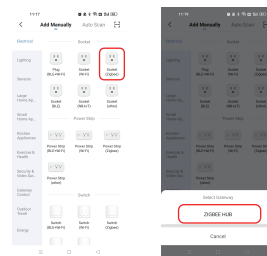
11:17

Add Manually Auto Scan

Electrical

Socket

Lighting

Plug (BLE+Wi-Fi)

Socket (Wi-Fi)

Socket (Zigbee)

Sensors

Large Home Ap...

Socket (BLE)

Socket (NB-IoT)

Socket (other)

Small Home Ap...

Power Strip

Kitchen Appliances

Exercise & Health

Power Strip (BLE+Wi-Fi)

Power Strip (Wi-Fi)

Power Strip (Zigbee)

Security & Video Sur...

Power Strip (other)

Gateway Control

Switch

Outdoor Travel

Energy

Switch (BLE+Wi-Fi)

Switch (Wi-Fi)

Switch (Zigbee)

11:18

Add Manually Auto Scan

Select Gateway

ZIGBEE HUB

Cancel